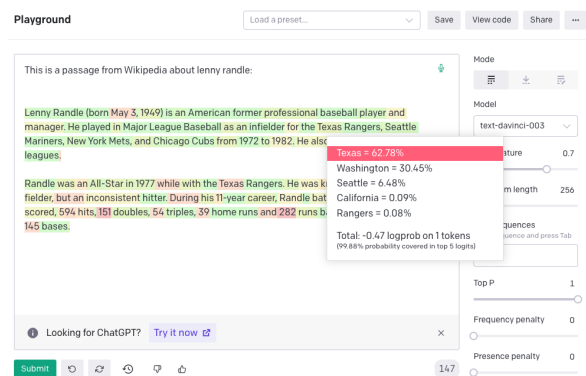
Playground

Load a preset...

Save View code Share ···

This is a passage from Wikipedia about lenny randle:

Lenny Randle (born May 3, 1949) is an American former professional baseball player and manager. He played in Major League Baseball as an infielder for the Texas Rangers, Seattle Mariners, New York Mets, and Chicago Cubs from 1972 to 1982. He also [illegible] leagues.

Randle was an All-Star in 1977 while with the Texas Rangers. He was k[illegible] fielder, but an inconsistent hitter. During his 11-year career, Randle bat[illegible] scored, 594 hits, 151 doubles, 54 triples, 39 home runs and 282 runs ba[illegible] 145 bases.

Texas = 62.78%
Washington = 30.45%
Seattle = 6.48%
California = 0.09%
Rangers = 0.08%

Total: -0.47 logprob on 1 tokens
(99.88% probability covered in top 5 logits)

Looking for ChatGPT? Try it now

Submit

147

Mode

Model

text-davinci-003

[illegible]ature 0.7

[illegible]m length 256

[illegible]quences
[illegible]quence and press Tab

Top P 1

Frequency penalty 0

Presence penalty 0